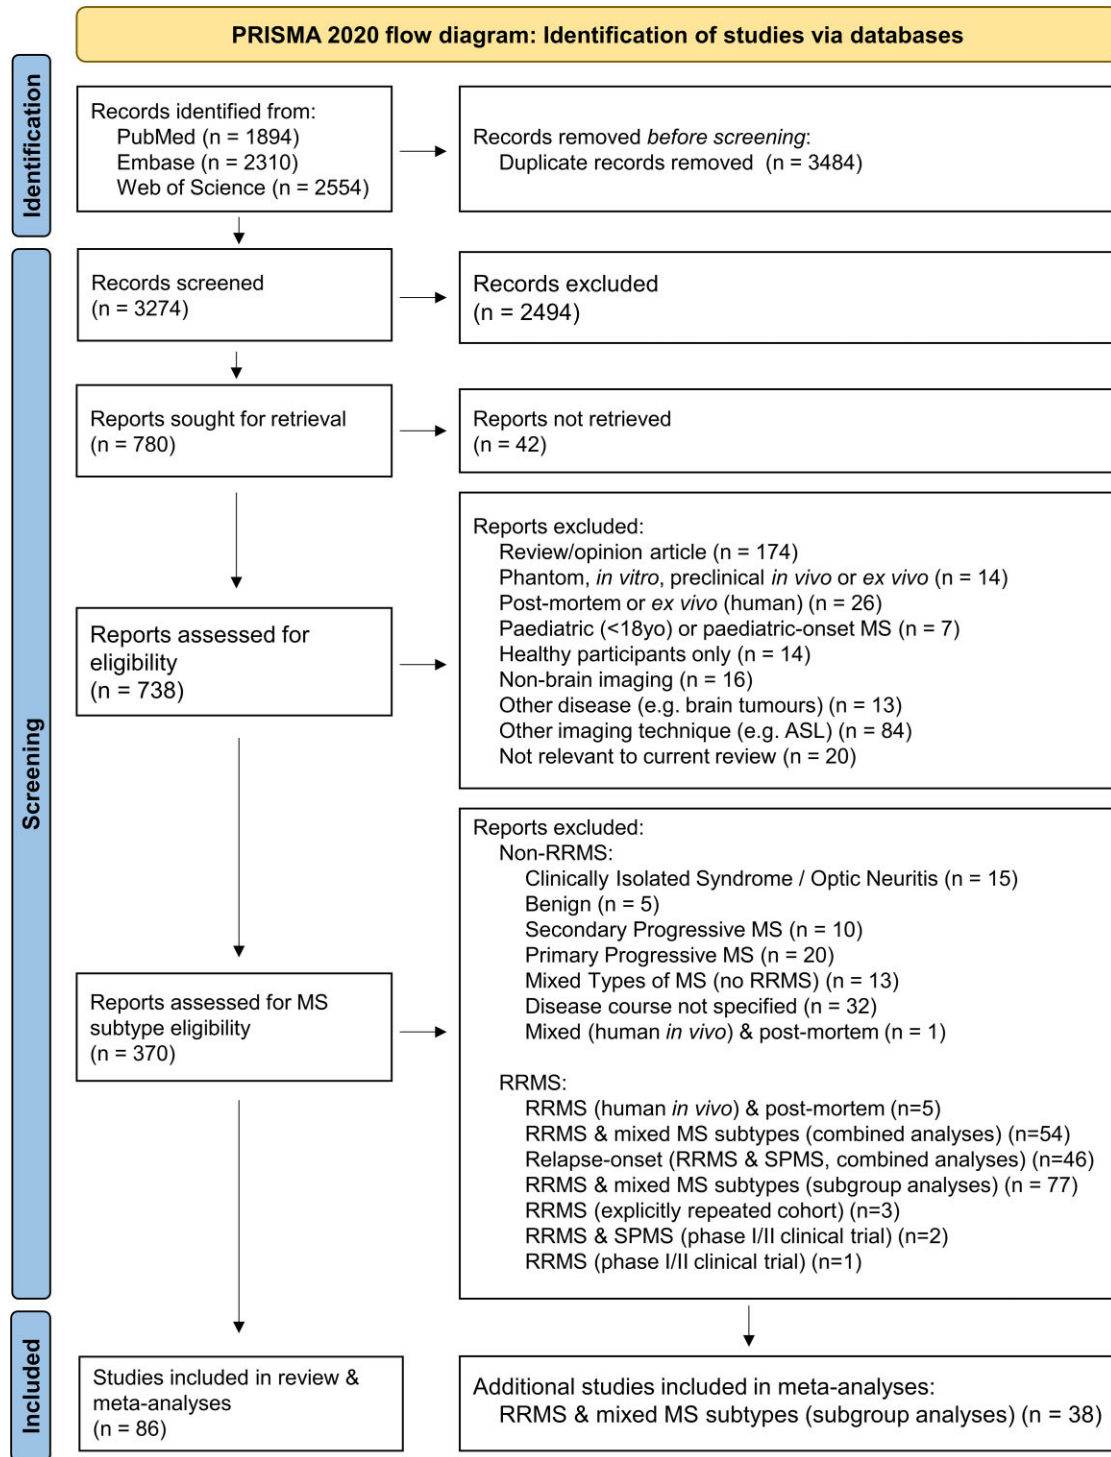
PRISMA 2020 flow diagram: Identification of studies via databases

Identification

Records identified from:
PubMed (n = 1894)
Embase (n = 2310)
Web of Science (n = 2554)

Records removed *before screening*:
Duplicate records removed (n = 3484)

Screening

Records screened
(n = 3274)

Records excluded
(n = 2494)

Reports sought for retrieval
(n = 780)

Reports not retrieved
(n = 42)

Reports assessed for eligibility
(n = 738)

Reports excluded:
Review/opinion article (n = 174)
Phantom, *in vitro*, preclinical *in vivo* or *ex vivo* (n = 14)
Post-mortem or *ex vivo* (human) (n = 26)
Paediatric (<18yo) or paediatric-onset MS (n = 7)
Healthy participants only (n = 14)
Non-brain imaging (n = 16)
Other disease (e.g. brain tumours) (n = 13)
Other imaging technique (e.g. ASL) (n = 84)
Not relevant to current review (n = 20)

Reports assessed for MS subtype eligibility
(n = 370)

Reports excluded:
Non-RRMS:
Clinically Isolated Syndrome / Optic Neuritis (n = 15)
Benign (n = 5)
Secondary Progressive MS (n = 10)
Primary Progressive MS (n = 20)
Mixed Types of MS (no RRMS) (n = 13)
Disease course not specified (n = 32)
Mixed (human *in vivo*) & post-mortem (n = 1)

RRMS:
RRMS (human *in vivo*) & post-mortem (n=5)
RRMS & mixed MS subtypes (combined analyses) (n=54)
Relapse-onset (RRMS & SPMS, combined analyses) (n=46)
RRMS & mixed MS subtypes (subgroup analyses) (n = 77)
RRMS (explicitly repeated cohort) (n=3)
RRMS & SPMS (phase I/II clinical trial) (n=2)
RRMS (phase I/II clinical trial) (n=1)

Included

Studies included in review & meta-analyses
(n = 86)

Additional studies included in meta-analyses:
RRMS & mixed MS subtypes (subgroup analyses) (n = 38)